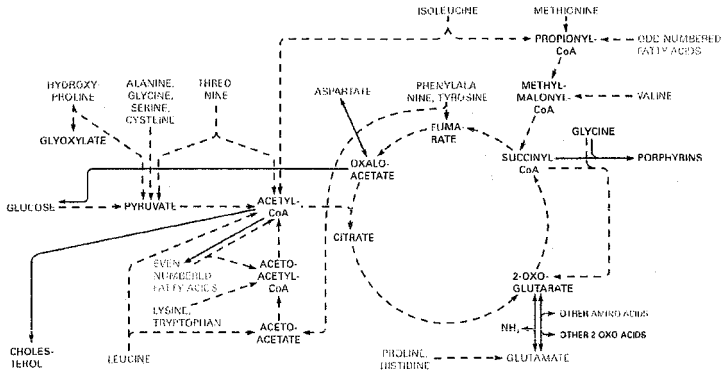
ISOLEUCINE

METHIONINE

PROPIONYL-CoA

ODD NUMBERED FATTY ACIDS

HYDROXY-PROLINE

ALANINE, GLYCINE, SERINE, CYSTEINE

THREONINE

ASPARTATE

PHENYLALANINE, TYROSINE

METHYL-MALONYL-CoA

VALINE

GLYOXYLATE

FUMARATE

GLYCINE

OXALO-ACETATE

SUCCINYL CoA

PORPHYRINS

GLUCOSE

PYRUVATE

ACETYL-CoA

CITRATE

EVEN NUMBERED FATTY ACIDS

ACETO-ACETYL-CoA

2-OXO-GLUTARATE

LYSINE, TRYPTOPHAN

ACETO-ACETATE

OTHER AMINO ACIDS

$NH_3$

OTHER 2 OXO ACIDS

CHOLES-TEROL

LEUCINE

PROLINE, HISTIDINE

GLUTAMATE